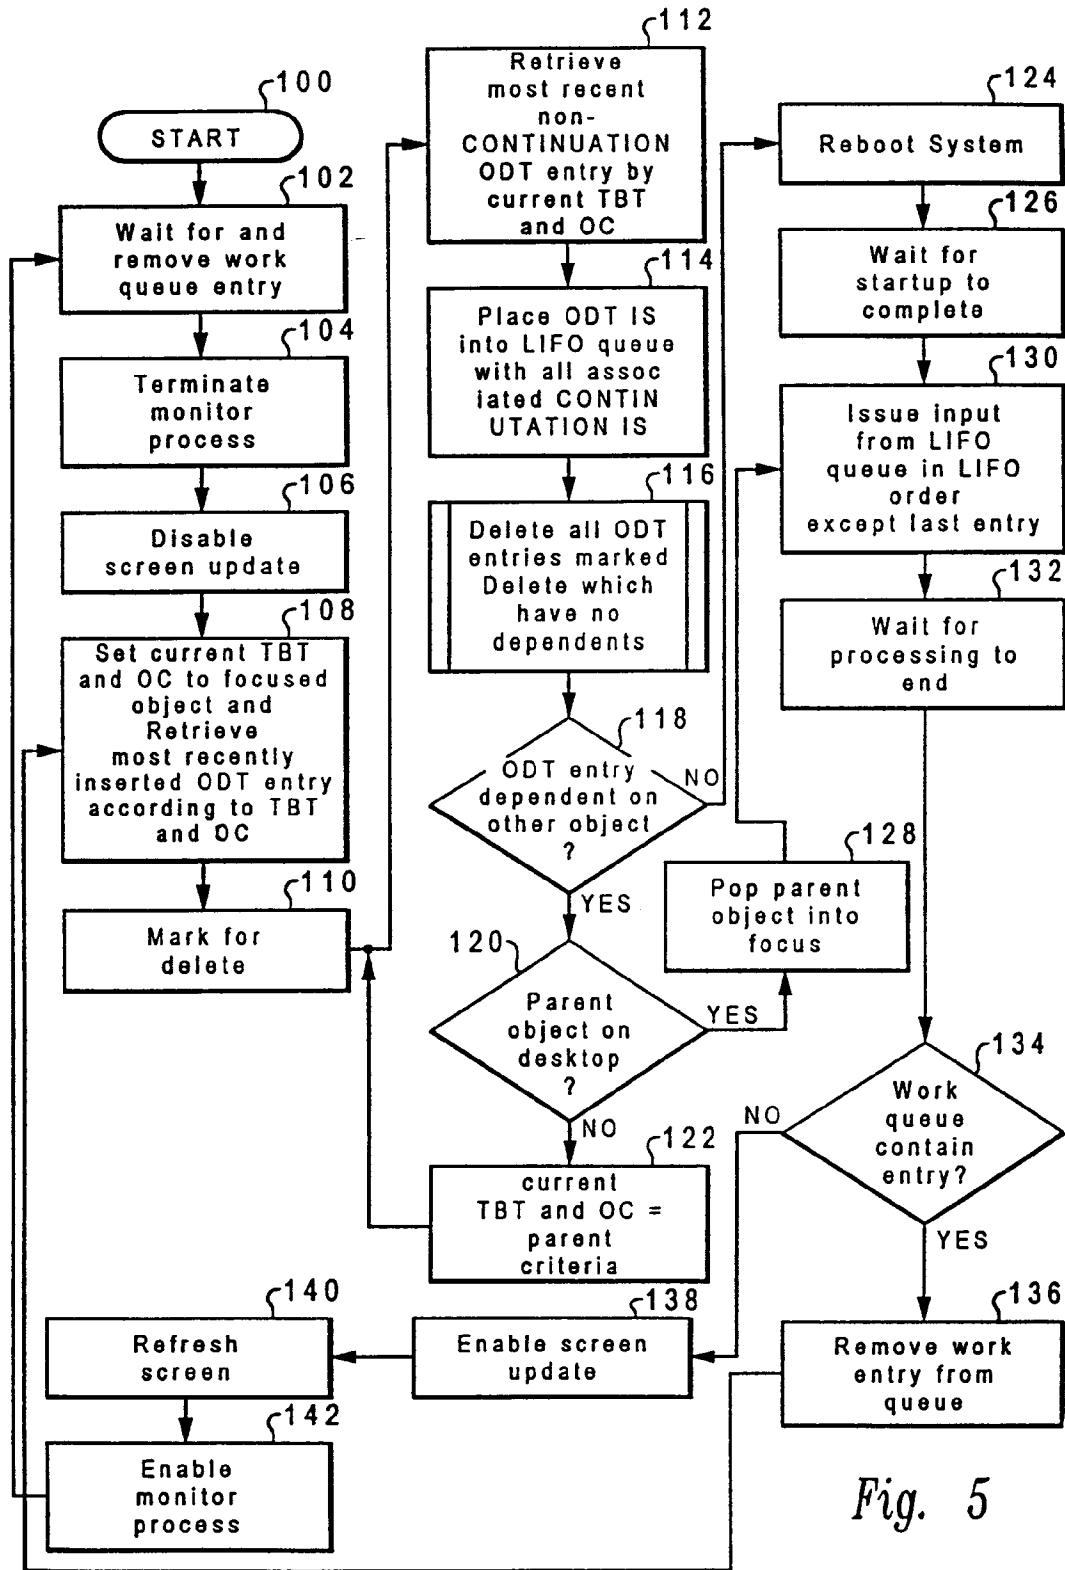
100
START

102
Wait for and remove work queue entry

104
Terminate monitor process

106
Disable screen update

108
Set current TBT and OC to focused object and Retrieve most recently inserted ODT entry according to TBT and OC

110
Mark for delete

112
Retrieve most recent non-CONTINUATION ODT entry by current TBT and OC

114
Place ODT IS into LIFO queue with all associated CONTINUTATION IS

116
Delete all ODT entries marked Delete which have no dependents

118
ODT entry dependent on other object ?

NO

YES

120
Parent object on desktop ?

YES

NO

122
current TBT and OC = parent criteria

128
Pop parent object into focus

124
Reboot System

126
Wait for startup to complete

130
Issue input from LIFO queue in LIFO order except last entry

132
Wait for processing to end

134
Work queue contain entry?

NO

YES

136
Remove work entry from queue

138
Enable screen update

140
Refresh screen

142
Enable monitor process

Fig. 5